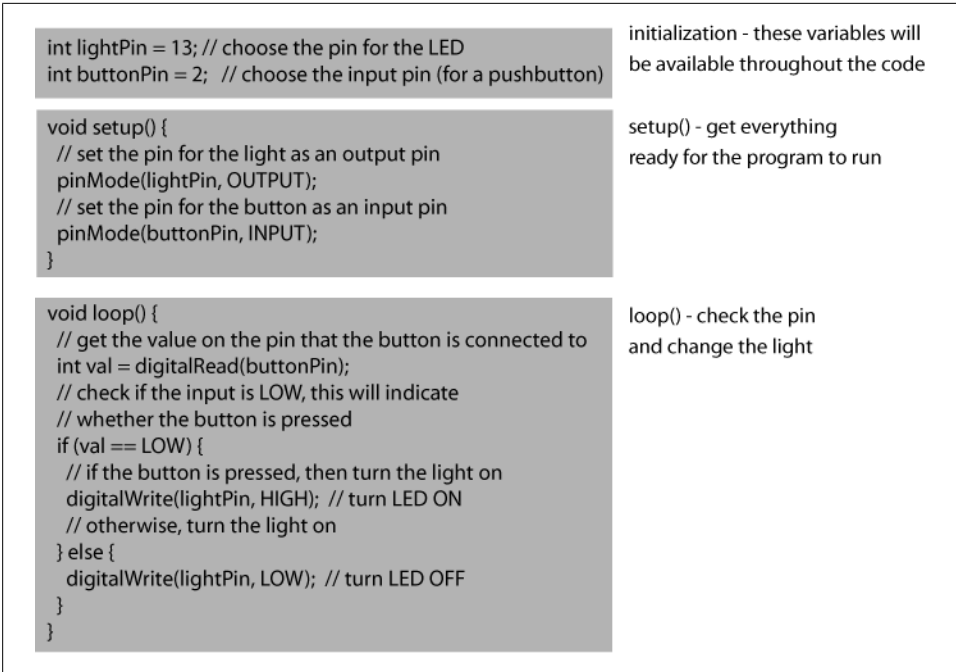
int lightPin = 13; // choose the pin for the LED
int buttonPin = 2; // choose the input pin (for a pushbutton)

initialization - these variables will be available throughout the code

void setup() {
// set the pin for the light as an output pin
pinMode(lightPin, OUTPUT);
// set the pin for the button as an input pin
pinMode(buttonPin, INPUT);
}

setup() - get everything ready for the program to run

void loop() {
// get the value on the pin that the button is connected to
int val = digitalRead(buttonPin);
// check if the input is LOW, this will indicate
// whether the button is pressed
if (val == LOW) {
// if the button is pressed, then turn the light on
digitalWrite(lightPin, HIGH); // turn LED ON
// otherwise, turn the light on
} else {
digitalWrite(lightPin, LOW); // turn LED OFF
}
}

loop() - check the pin and change the light